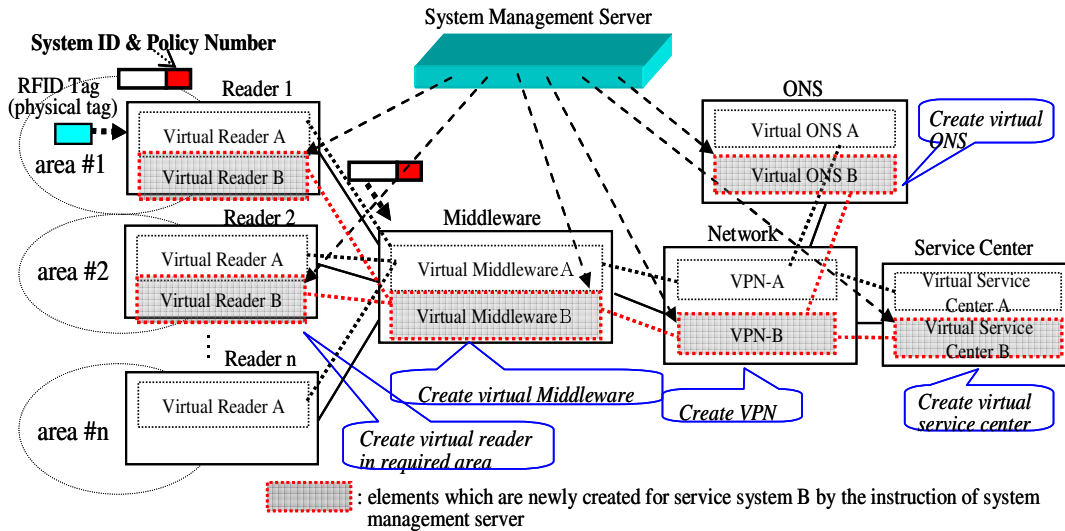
System Management Server

System ID & Policy Number

RFID Tag (physical tag)

Reader 1

Virtual Reader A

Virtual Reader B

area #1

Reader 2

Virtual Reader A

Virtual Reader B

area #2

Reader n

Virtual Reader A

area #n

Middleware

Virtual Middleware A

Virtual Middleware B

ONS

Virtual ONS A

Virtual ONS B

Create virtual ONS

Network

VPN-A

VPN-B

Service Center

Virtual Service Center A

Virtual Service Center B

Create virtual Middleware

Create VPN

Create virtual service center

Create virtual reader in required area

: elements which are newly created for service system B by the instruction of system management server